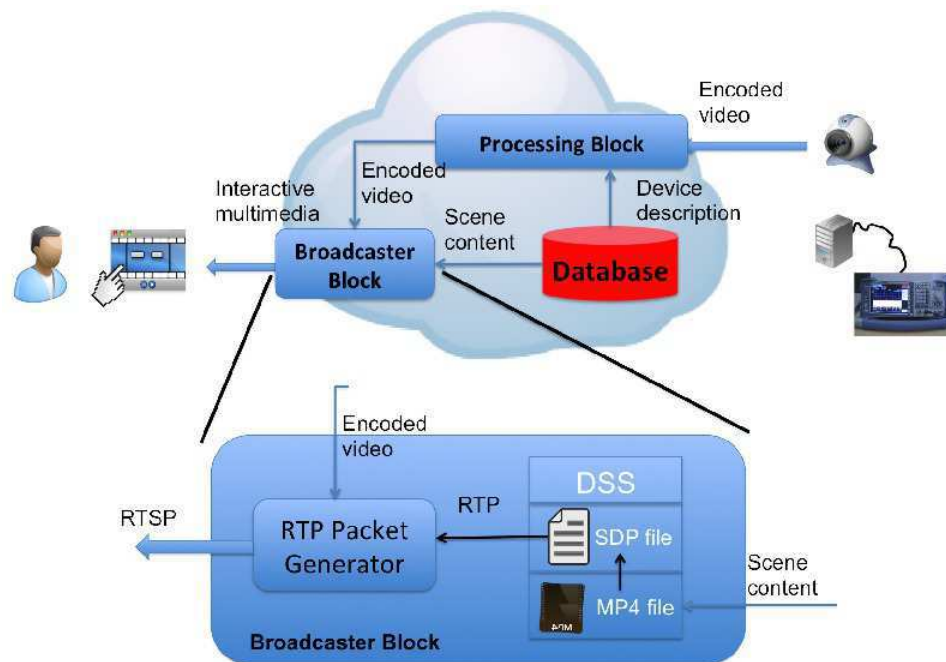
Encoded video

Processing Block

Encoded video

Interactive multimedia

Device description

Scene content

Broadcaster Block

Database

Encoded video

DSS

RTP

RTSP

RTP Packet Generator

SDP file

Scene content

MP4 file

Broadcaster Block